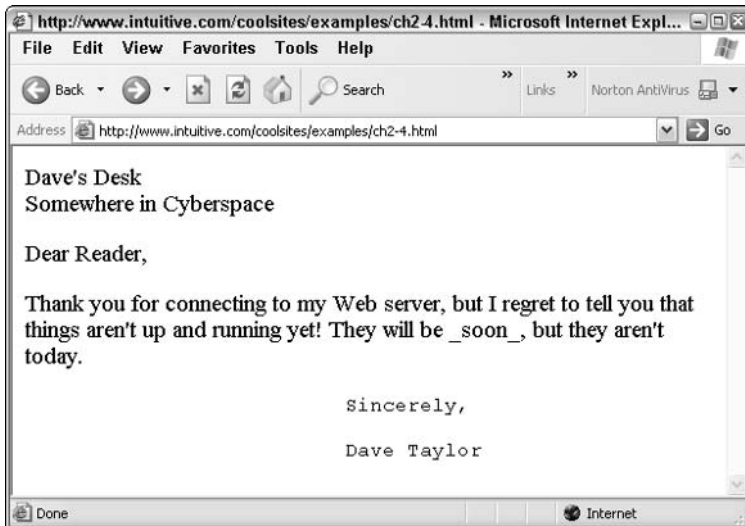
http://www.intuitive.com/coolsites/examples/ch2-4.html - Microsoft Internet Expl...

File Edit View Favorites Tools Help

Back Search Links Norton AntiVirus

Address http://www.intuitive.com/coolsites/examples/ch2-4.html Go

Dave's Desk
Somewhere in Cyberspace

Dear Reader,

Thank you for connecting to my Web server, but I regret to tell you that things aren't up and running yet! They will be _soon_, but they aren't today.

Sincerely,

Dave Taylor

Done Internet